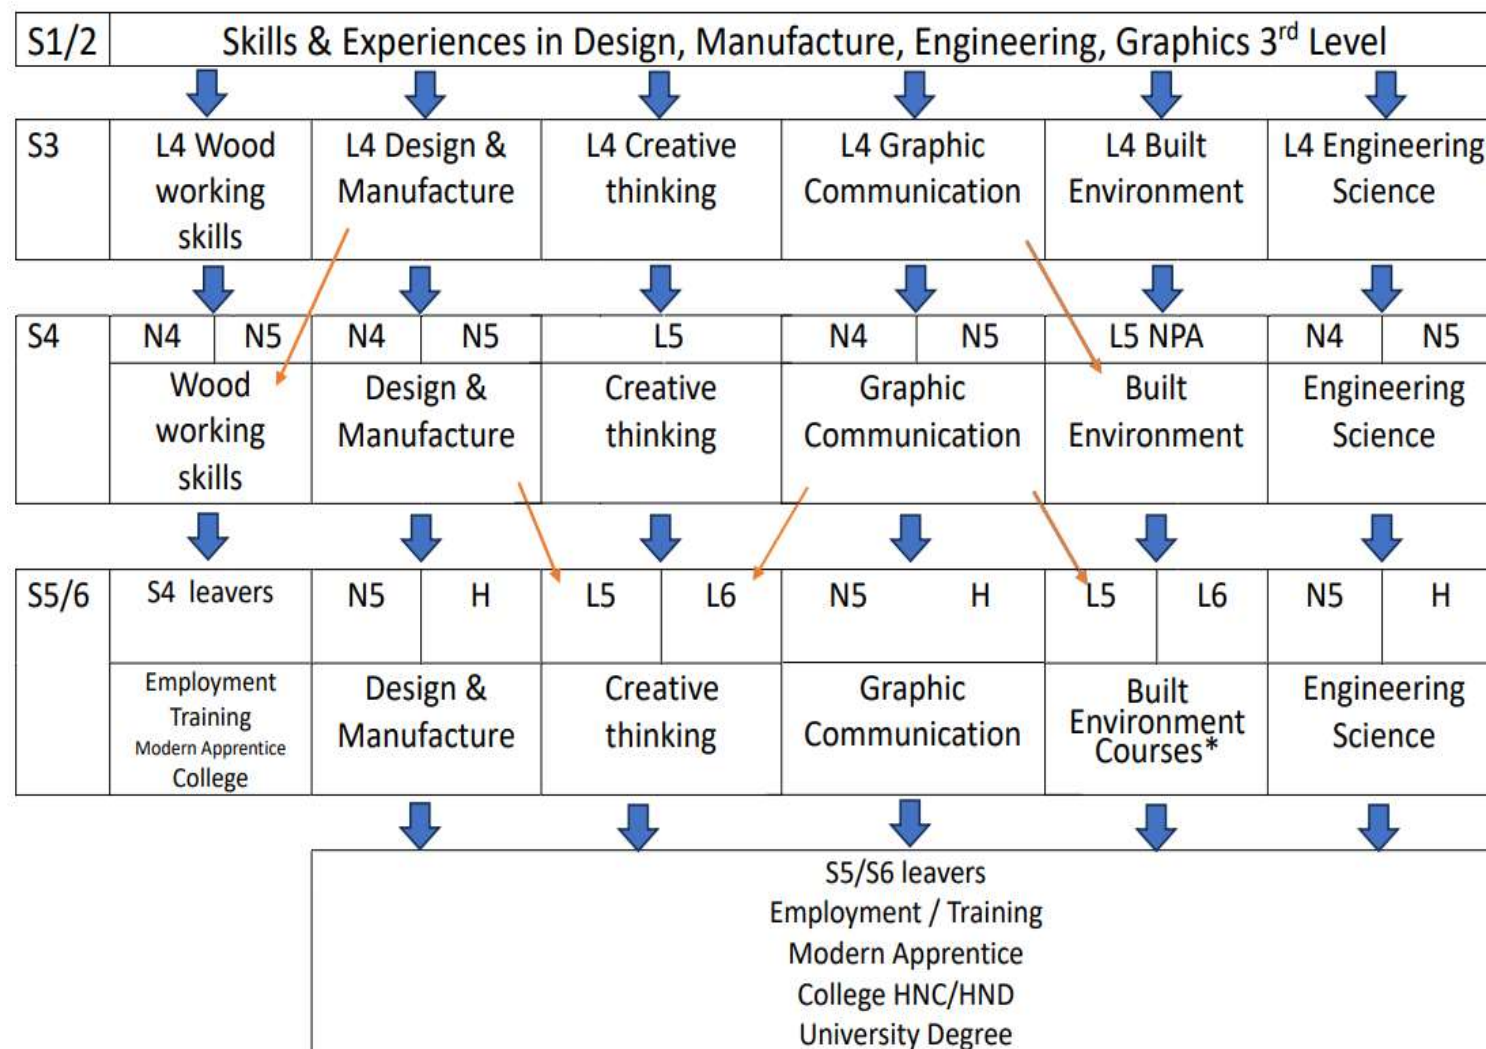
| S1/2 | Skills & Experiences in Design, Manufacture, Engineering, Graphics 3$^{rd}$ Level | | | | | |
|---|---|---|---|---|---|---|
| S3 | L4 Wood working skills | L4 Design & Manufacture | L4 Creative thinking | L4 Graphic Communication | L4 Built Environment | L4 Engineering Science |
| S4 | N4 N5 Wood working skills | N4 N5 Design & Manufacture | L5 Creative thinking | N4 N5 Graphic Communication | L5 NPA Built Environment | N4 N5 Engineering Science |
| S5/6 | S4 leavers Employment Training Modern Apprentice College | N5 H Design & Manufacture | L5 L6 Creative thinking | N5 H Graphic Communication | L5 L6 Built Environment Courses* | N5 H Engineering Science |

S5/S6 leavers
Employment / Training
Modern Apprentice
College HNC/HND
University Degree